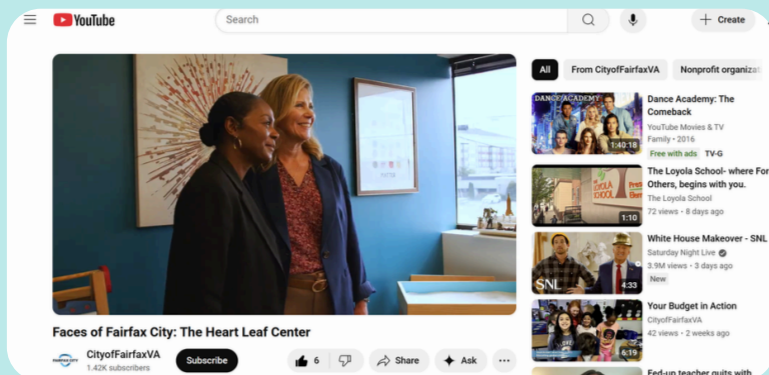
YouTube

Search

Create

Faces of Fairfax City: The Heart Leaf Center

CityofFairfaxVA
1.42K subscribers

Subscribe

6

Share

Ask

All

From CityofFairfaxVA

Nonprofit organizat

DANCE ACADEMY
1:40:18
Dance Academy: The Comeback
YouTube Movies & TV
Family • 2016
Free with ads TV-G

1:10
The Loyola School- where For Others, begins with you.
The Loyola School
72 views • 8 days ago

SNL
4:33
White House Makeover - SNL
Saturday Night Live
3.9M views • 3 days ago
New

6:19
Your Budget in Action
CityofFairfaxVA
42 views • 2 weeks ago

Fed-up teacher quits with